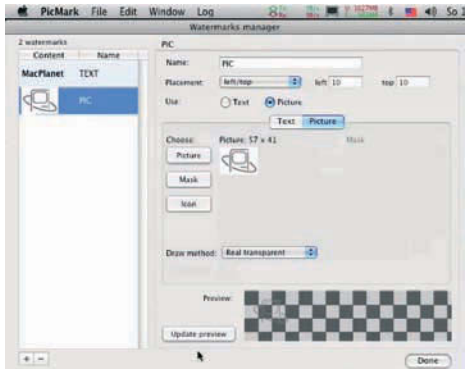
PicMark File Edit Window Log

So 2

Watermarks manager

2 watermarks

| Content | Name |
|---|---|
| MacPlanet | TEXT |
|  | PIC |

PIC

Name: PIC

Placement: left/top left 10 top 10

Use: Text Picture

Text Picture

Choose: Picture: 57 x 41 Mask

Picture

Mask

Icon

Draw method: Real transparent

Preview:

Update preview

+ −

Done